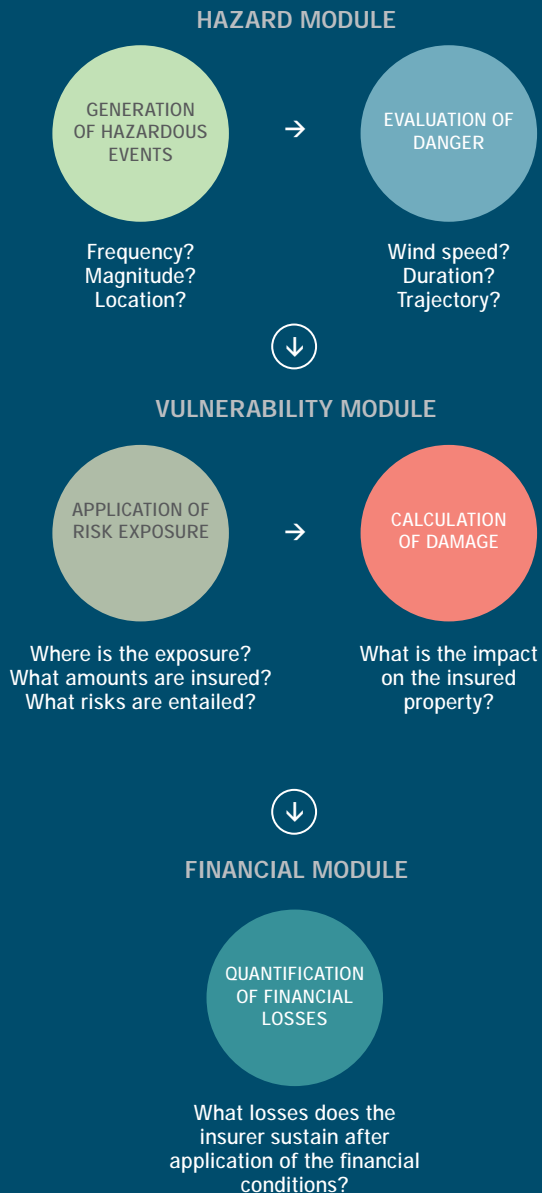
HAZARD MODULE

GENERATION OF HAZARDOUS EVENTS

EVALUATION OF DANGER

Frequency?
Magnitude?
Location?

Wind speed?
Duration?
Trajectory?

VULNERABILITY MODULE

APPLICATION OF RISK EXPOSURE

CALCULATION OF DAMAGE

Where is the exposure?
What amounts are insured?
What risks are entailed?

What is the impact on the insured property?

FINANCIAL MODULE

QUANTIFICATION OF FINANCIAL LOSSES

What losses does the insurer sustain after application of the financial conditions?